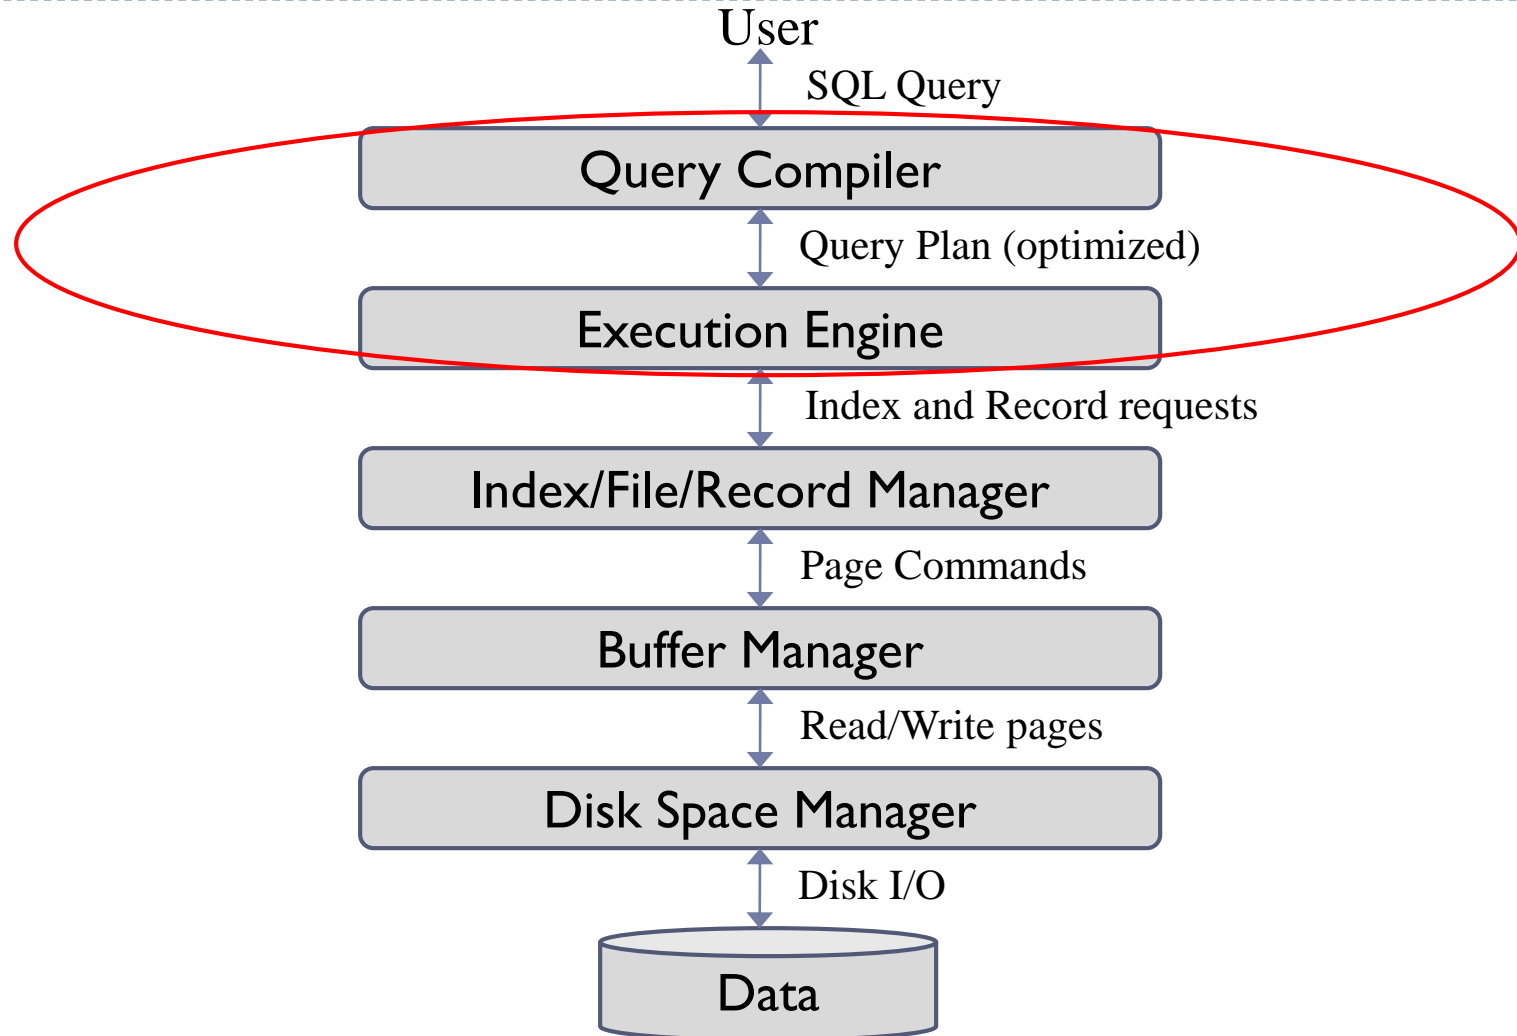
User

SQL Query

Query Compiler

Query Plan (optimized)

Execution Engine

Index and Record requests

Index/File/Record Manager

Page Commands

Buffer Manager

Read/Write pages

Disk Space Manager

Disk I/O

Data